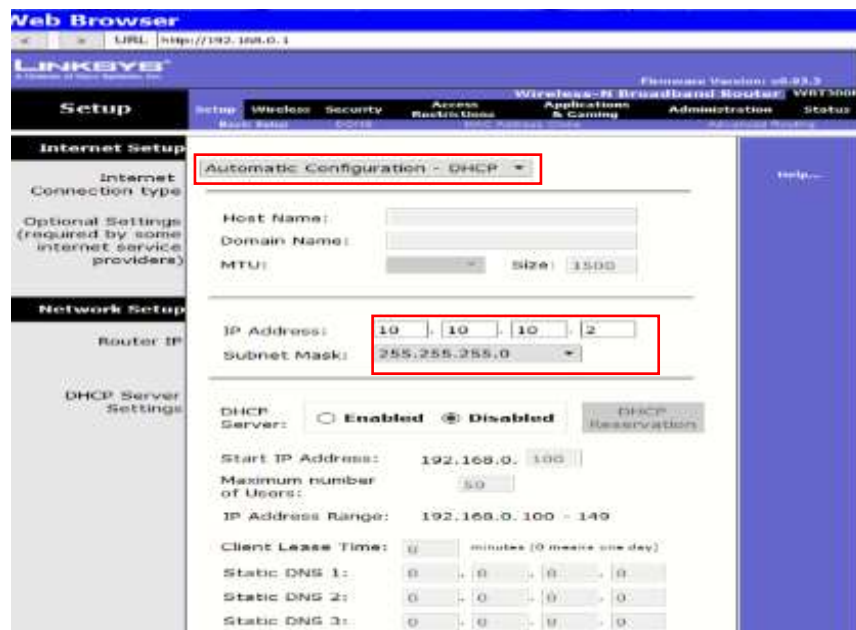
Web Browser

URL http://192.168.0.1

LINKSYS
A Division of Cisco Systems, Inc.

Firmware Version: v8.03.3

Wireless-N Broadband Router WRT300N

Setup

Setup Wireless Security Access Restrictions Applications & Gaming Administration Status

Basic Setup DDNS MAC Address Clone Advanced Routing

Internet Setup

Internet Connection type

Automatic Configuration - DHCP

Help...

Optional Settings (required by some internet service providers)

Host Name:

Domain Name:

MTU:

Size: 1500

Network Setup

Router IP

IP Address: 10 . 10 . 10 . 2

Subnet Mask: 255.255.255.0

DHCP Server Settings

DHCP Server: Enabled Disabled

DHCP Reservation

Start IP Address: 192.168.0. 100

Maximum number of Users: 50

IP Address Range: 192.168.0.100 - 149

Client Lease Time: 0 minutes (0 means one day)

Static DNS 1: 0 . 0 . 0 . 0

Static DNS 2: 0 . 0 . 0 . 0

Static DNS 3: 0 . 0 . 0 . 0